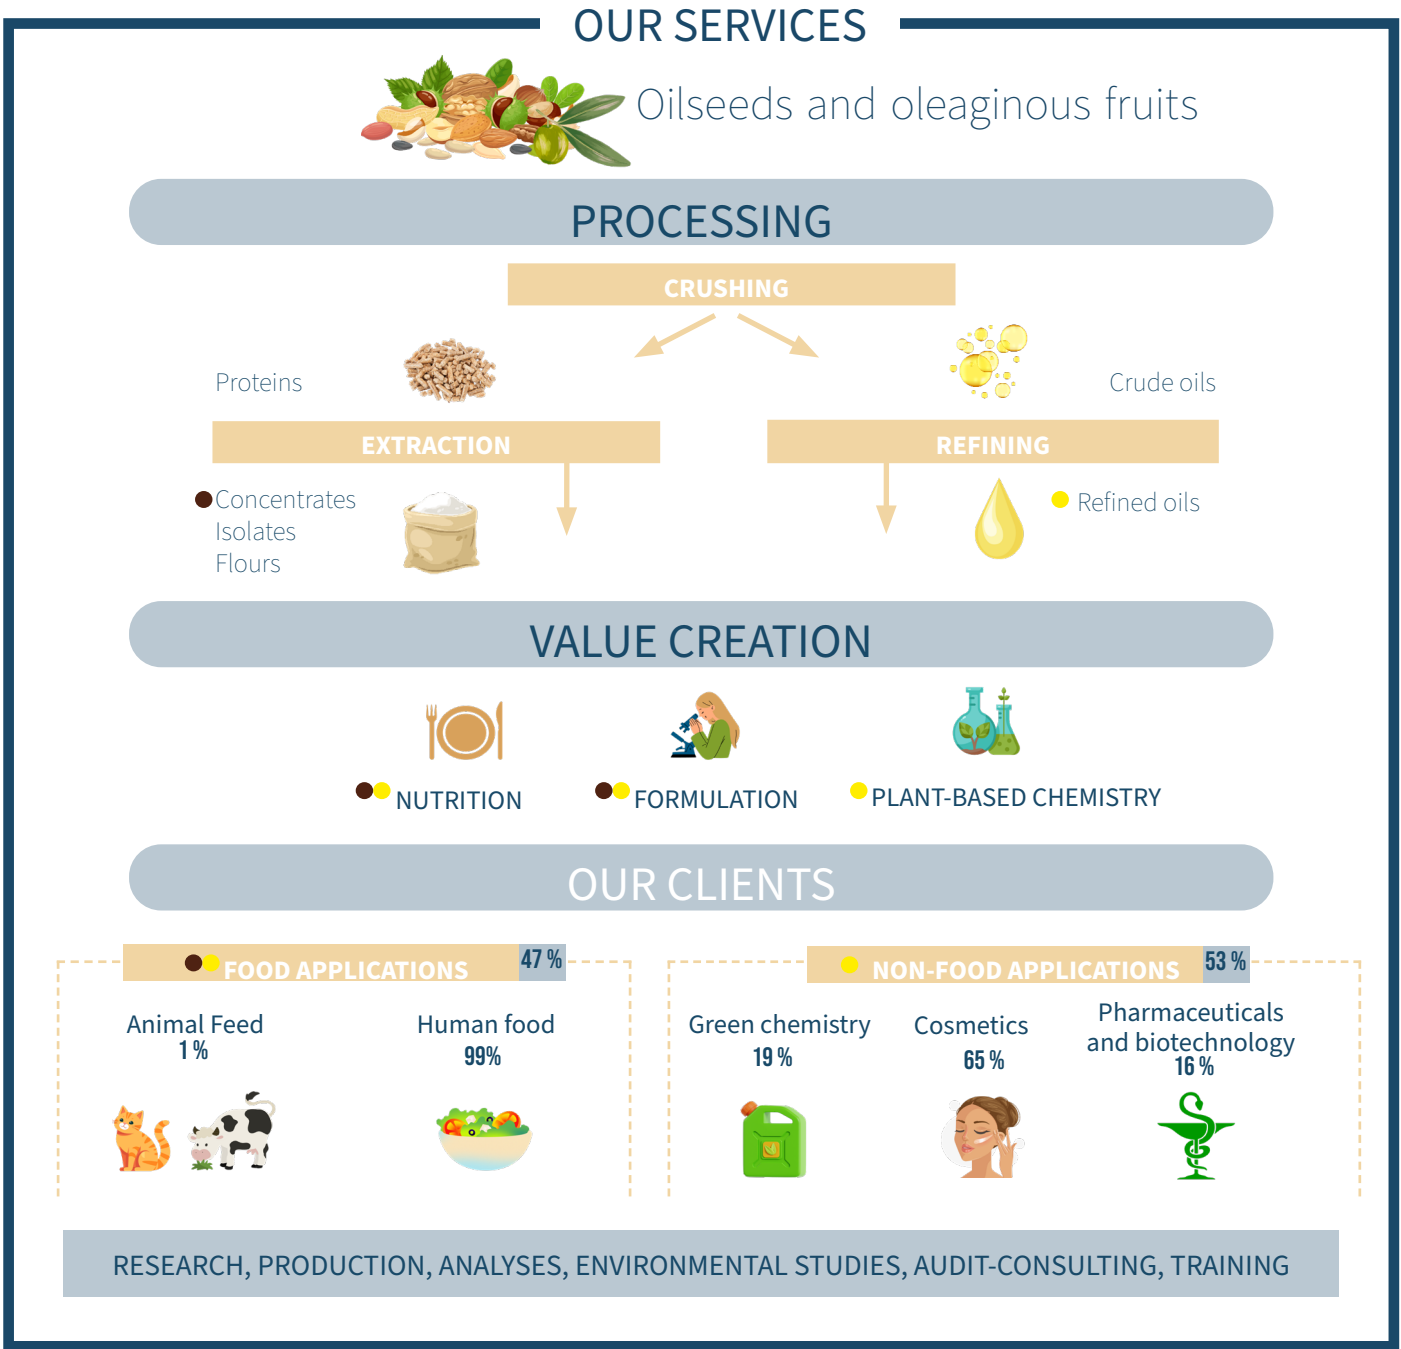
OUR SERVICES

Oilseeds and oleaginous fruits

PROCESSING

CRUSHING

Proteins

Crude oils

EXTRACTION

REFINING

Concentrates
Isolates
Flours

Refined oils

VALUE CREATION

NUTRITION

FORMULATION

PLANT-BASED CHEMISTRY

OUR CLIENTS

FOOD APPLICATIONS 47 %

Animal Feed
1 %

Human food
99%

NON-FOOD APPLICATIONS 53 %

Green chemistry
19 %

Cosmetics
65 %

Pharmaceuticals and biotechnology
16 %

RESEARCH, PRODUCTION, ANALYSES, ENVIRONMENTAL STUDIES, AUDIT-CONSULTING, TRAINING